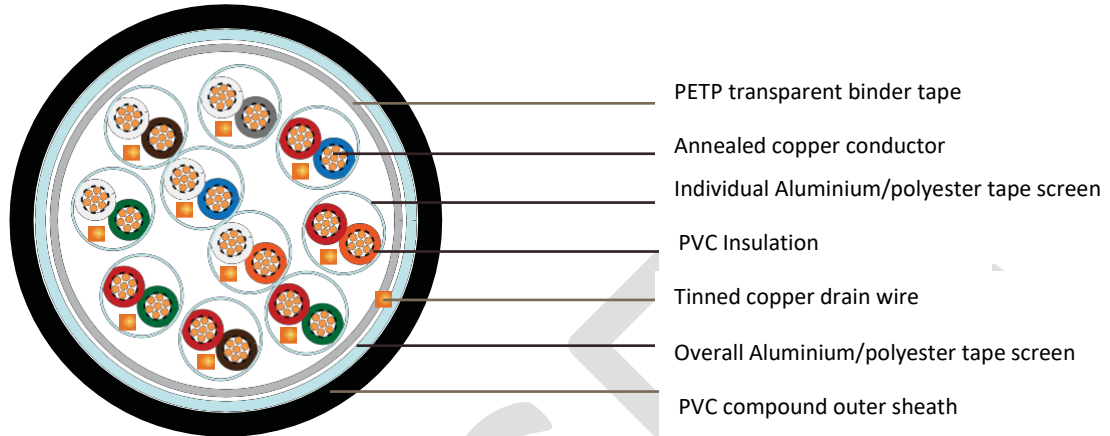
PETP transparent binder tape

Annealed copper conductor

Individual Aluminium/polyester tape screen

PVC Insulation

Tinned copper drain wire

Overall Aluminium/polyester tape screen

PVC compound outer sheath